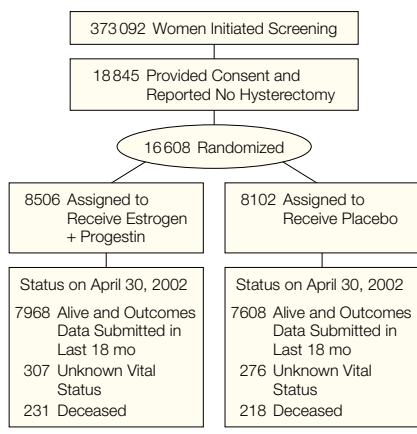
373 092 Women Initiated Screening

18 845 Provided Consent and Reported No Hysterectomy

16 608 Randomized

8506 Assigned to Receive Estrogen + Progestin

Status on April 30, 2002

7968 Alive and Outcomes Data Submitted in Last 18 mo

307 Unknown Vital Status

231 Deceased

8102 Assigned to Receive Placebo

Status on April 30, 2002

7608 Alive and Outcomes Data Submitted in Last 18 mo

276 Unknown Vital Status

218 Deceased